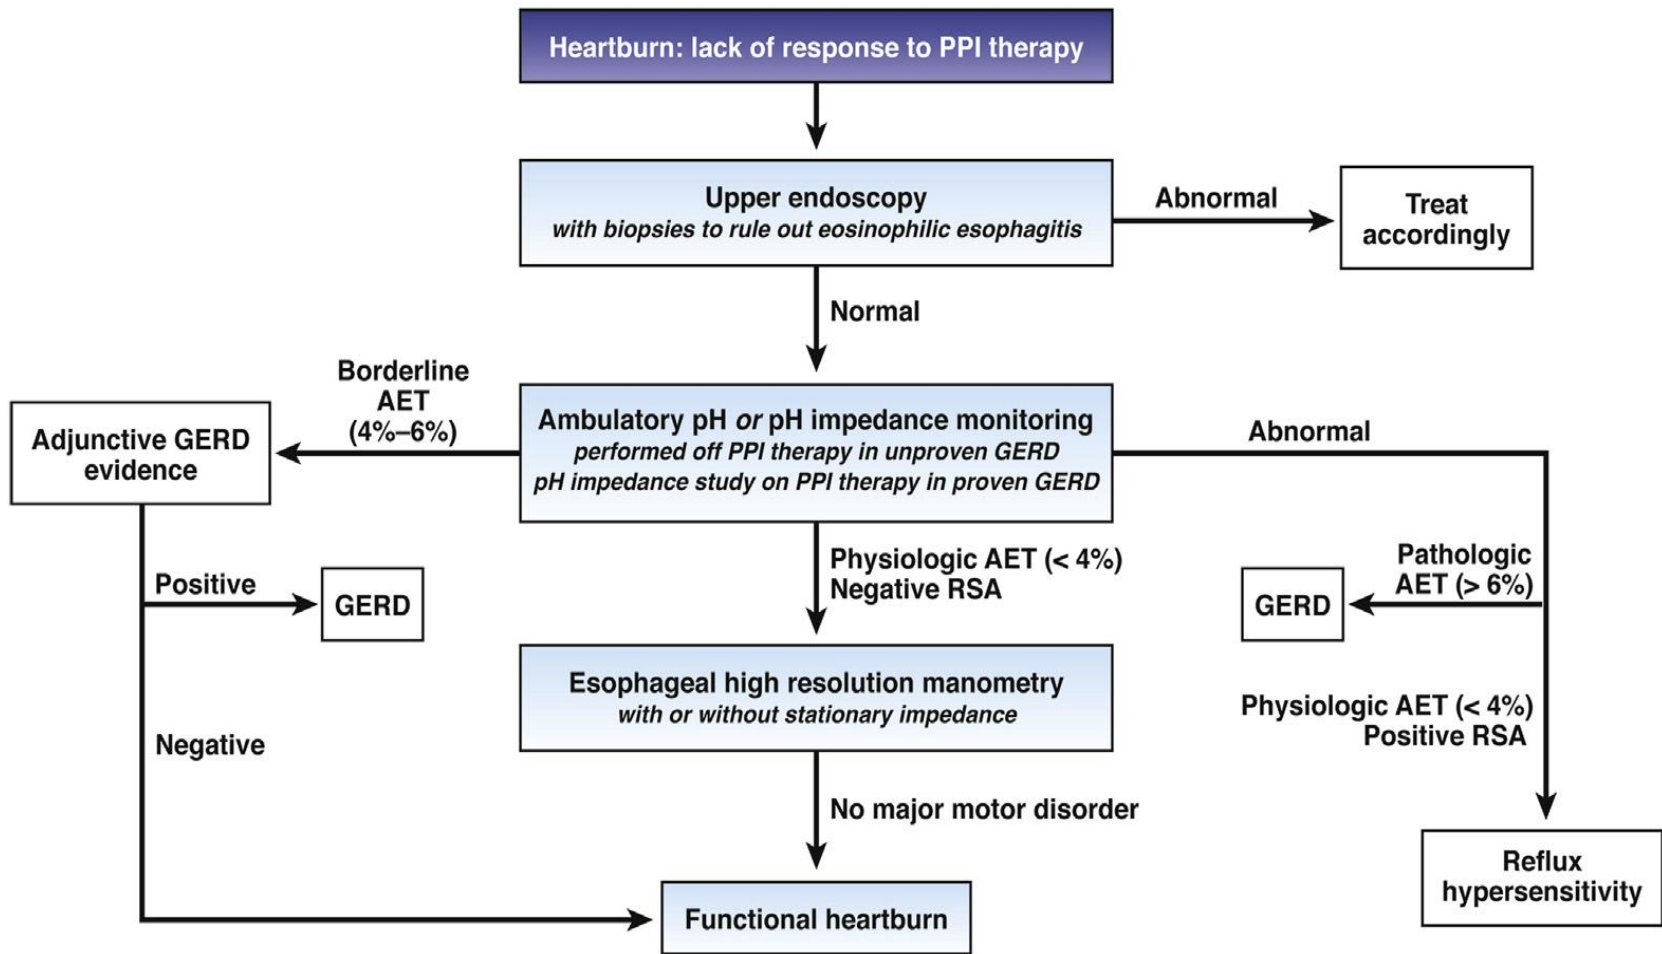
Heartburn: lack of response to PPI therapy

Upper endoscopy
with biopsies to rule out eosinophilic esophagitis

Abnormal

Treat accordingly

Normal

Borderline AET (4%–6%)

Adjunctive GERD evidence

Ambulatory pH or pH impedance monitoring
performed off PPI therapy in unproven GERD
pH impedance study on PPI therapy in proven GERD

Abnormal

Positive

GERD

Physiologic AET (< 4%)
Negative RSA

Pathologic AET (> 6%)

GERD

Esophageal high resolution manometry
with or without stationary impedance

Negative

Physiologic AET (< 4%)
Positive RSA

No major motor disorder

Reflux hypersensitivity

Functional heartburn